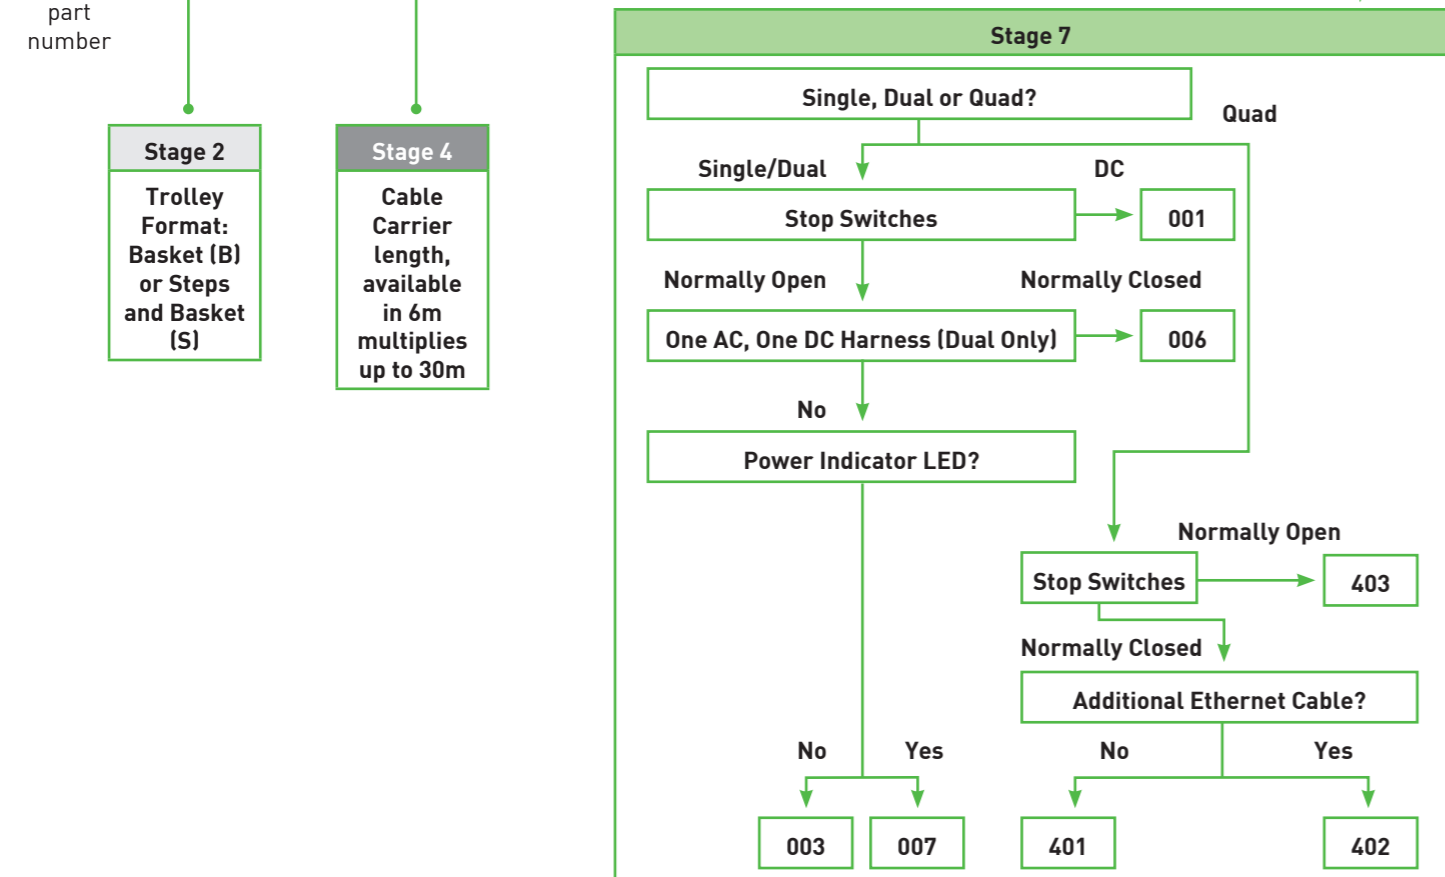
part number

Stage 2

Trolley Format: Basket (B) or Steps and Basket (S)

Stage 4

Cable Carrier length, available in 6m multiplies up to 30m

Stage 7

Single, Dual or Quad?

Quad

Single/Dual

DC

Stop Switches

001

Normally Open

Normally Closed

One AC, One DC Harness (Dual Only)

006

No

Power Indicator LED?

Normally Open

Stop Switches

403

Normally Closed

Additional Ethernet Cable?

No

Yes

No

Yes

003

007

401

402